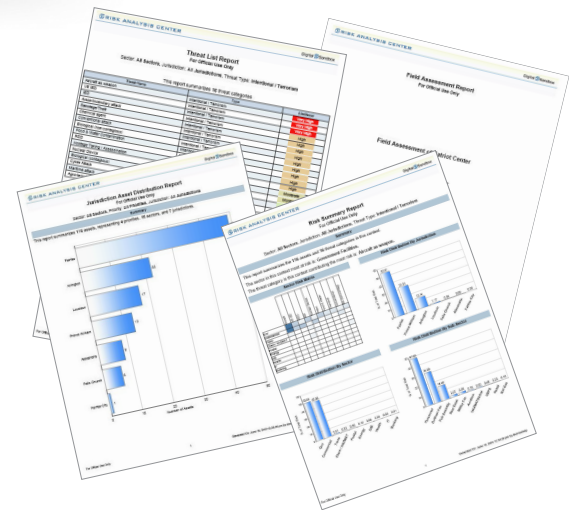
RISK ANALYSIS CENTER

Threat List Report
For Official Use Only
Sector: All Sectors, Jurisdiction: All Jurisdictions, Threat Type: Intentional / Terrorism

This report summarizes 18 threat categories.

RISK ANALYSIS CENTER

Field Assessment Report
For Official Use Only

Field Assessment of District Center

RISK ANALYSIS CENTER

Jurisdiction Asset Distribution Report
For Official Use Only
Sector: All Sectors, Priority: All Priorities, Jurisdiction: All Jurisdictions

RISK ANALYSIS CENTER

Risk Summary Report
For Official Use Only
Sector: All Sectors, Jurisdiction: All Jurisdictions, Threat Type: Intentional / Terrorism

Risk Distribution By Jurisdiction

Risk Distribution By Sector

Risk Distribution By Sub-Sector

For Official Use Only